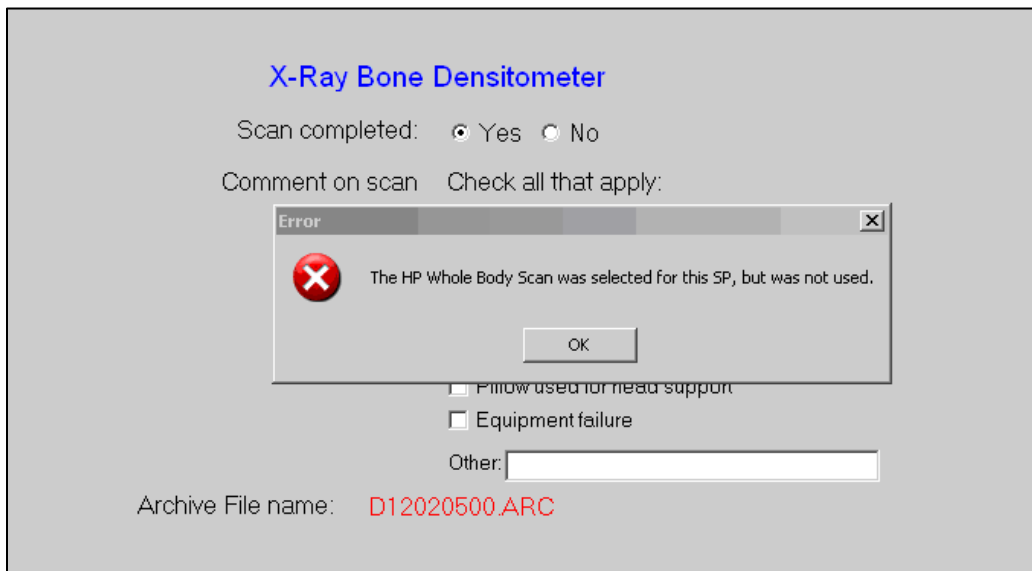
X-Ray Bone Densitometer

Scan completed: Yes No

Comment on scan Check all that apply:

Error

The HP Whole Body Scan was selected for this SP, but was not used.

OK

Pillow used for head support

Equipment failure

Other:

Archive File name: D12020500.ARC